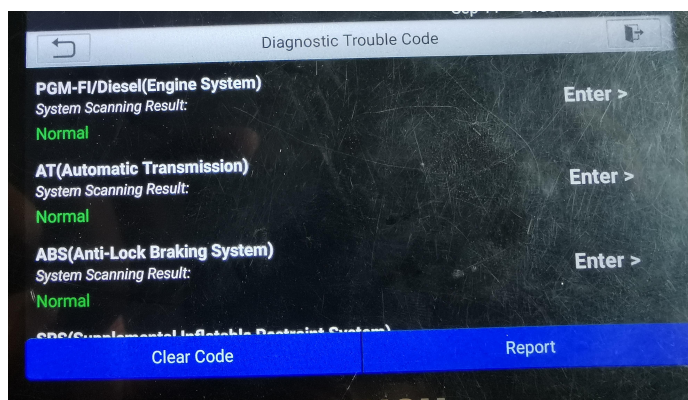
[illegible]

Diagnostic Trouble Code

PGM-FI/Diesel(Engine System)
System Scanning Result:
Normal

Enter >

AT(Automatic Transmission)
System Scanning Result:
Normal

Enter >

ABS(Anti-Lock Braking System)
System Scanning Result:
Normal

Enter >

SRS(Supplemental Inflatable Restraint System)

Clear Code

Report